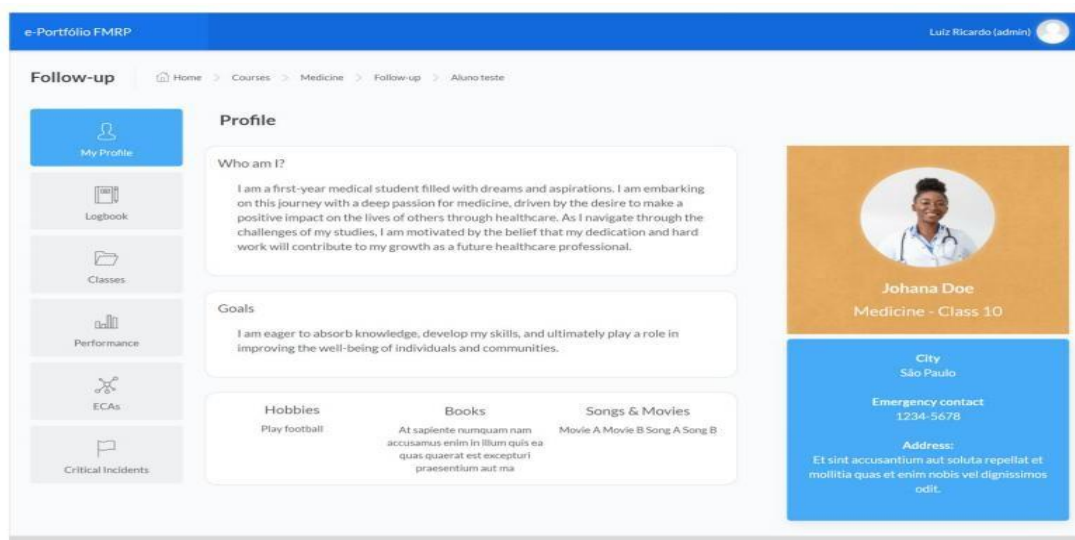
e-Portfólio FMRP

Luiz Ricardo (admin)

Follow-up

Home > Courses > Medicine > Follow-up > Aluno teste

My Profile

Logbook

Classes

Performance

ECAs

Critical Incidents

Profile

Who am I?

I am a first-year medical student filled with dreams and aspirations. I am embarking on this journey with a deep passion for medicine, driven by the desire to make a positive impact on the lives of others through healthcare. As I navigate through the challenges of my studies, I am motivated by the belief that my dedication and hard work will contribute to my growth as a future healthcare professional.

Goals

I am eager to absorb knowledge, develop my skills, and ultimately play a role in improving the well-being of individuals and communities.

Hobbies

Play football

Books

At sapiente numquam nam accusamus enim in illum quis ea quas quaerat est excepturi praesentium aut ma

Songs & Movies

Movie A Movie B Song A Song B

Johana Doe

Medicine - Class 10

City

São Paulo

Emergency contact

1234-5678

Address:

Et sint accusantium aut soluta repellat et mollitia quas et enim nobis vel dignissimos odit.